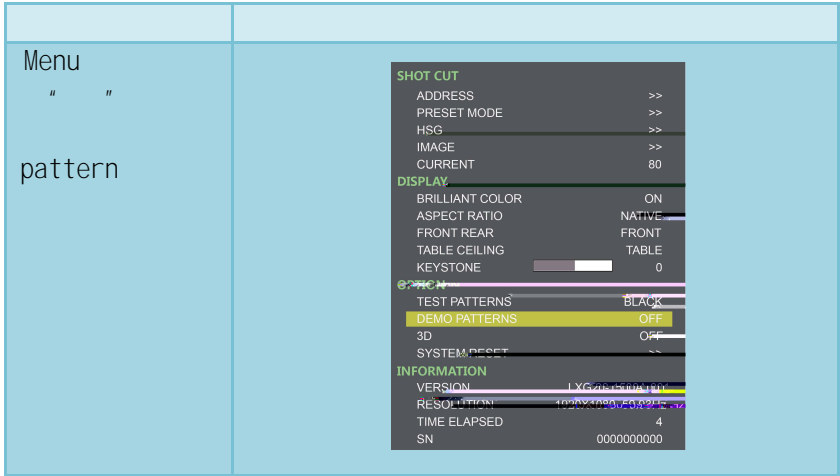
| | |
|---|---|
| Menu<br>" "<br><br>pattern | SHOT CUT<br>ADDRESS >><br>PRESET MODE >><br>HSG >><br>IMAGE >><br>CURRENT 80<br>DISPLAY<br>BRILLIANT COLOR ON<br>ASPECT RATIO NATIVE<br>FRONT REAR FRONT<br>TABLE CEILING TABLE<br>KEYSTONE 0<br>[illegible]<br>TEST PATTERNS BLACK<br>DEMO PATTERNS OFF<br>3D OFF<br>SYSTEM RESET >><br>INFORMATION<br>VERSION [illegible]<br>RESOLUTION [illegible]<br>TIME ELAPSED 4<br>SN 0000000000 |